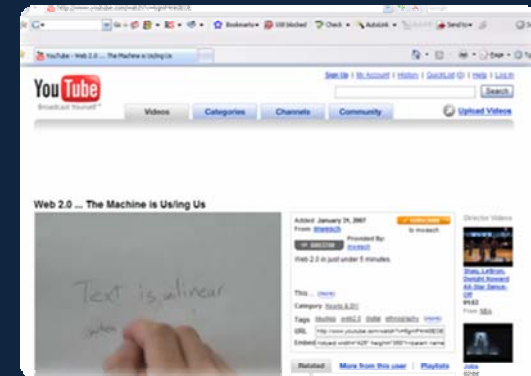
http://www.youtube.com/watch?v=6gmP4nk0EOE

G Go Bookmarks 118 blocked Check AutoLink Send to

YouTube - Web 2.0 ... The Machine is Us/ing Us

Page Tools

YouTube Broadcast Yourself™

Sign Up | My Account | History | QuickList (0) | Help | Log In

Search

Videos Categories Channels Community Upload Videos

Web 2.0 ... The Machine is Us/ing Us

Text is unlinear

Added January 31, 2007
From mwesch

Subscribe to mwesch

Provided By: mwesch

Web 2.0 in just under 5 minutes.

Category Howto & DIY

Tags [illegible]

URL http://www.youtube.com/watch?v=6gmP4nk0EOE

Embed

Related More from this user Playlists

Director Videos

Shaq, LeBron, Dwight Howard All Star Dance-Off

From NBA